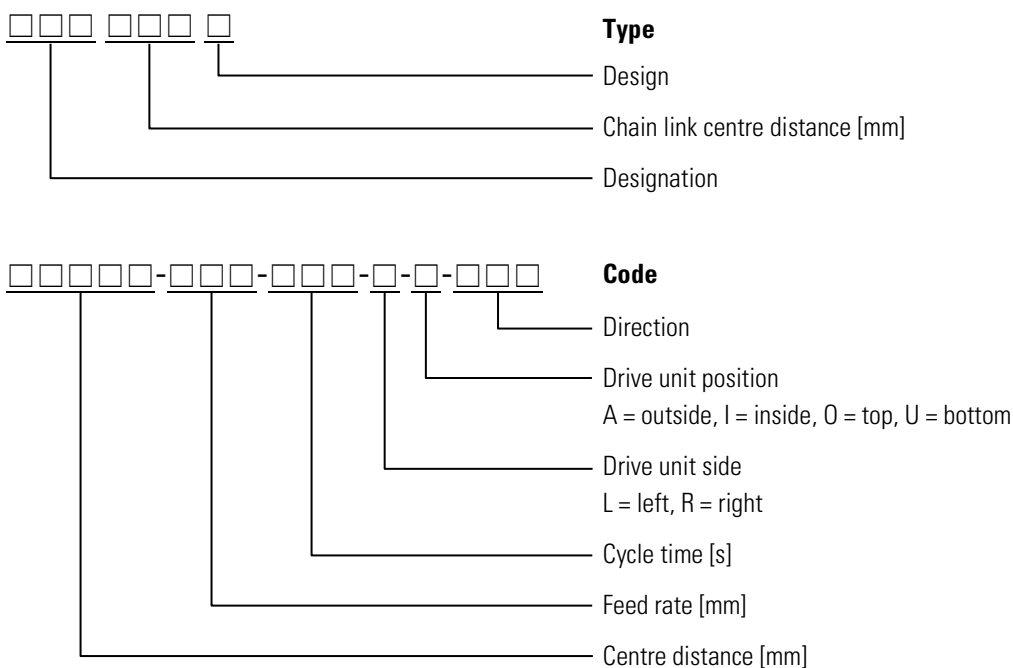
□□□ □□□ □

**Type**

Design

Chain link centre distance [mm]

Designation

□□□□□-□□□-□□□-□-□-□□□

**Code**

Direction

Drive unit position
A = outside, I = inside, O = top, U = bottom

Drive unit side
L = left, R = right

Cycle time [s]

Feed rate [mm]

Centre distance [mm]